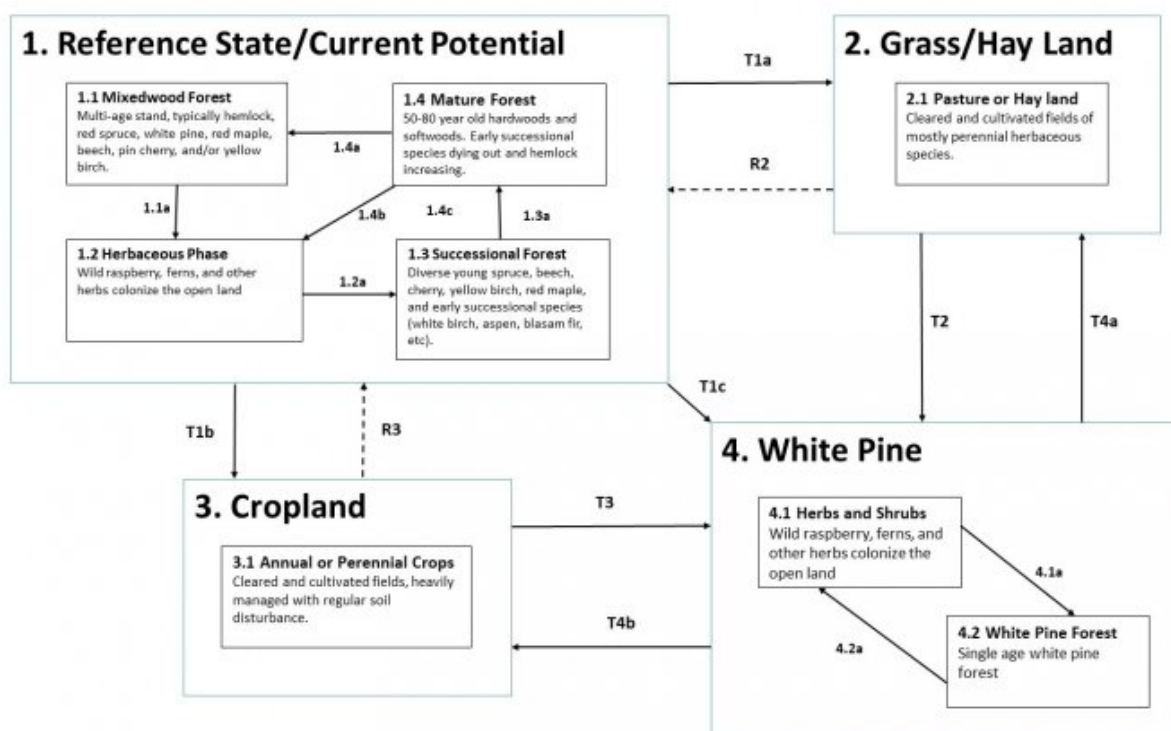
1. Reference State/Current Potential

1.1 Mixedwood Forest
Multi-age stand, typically hemlock, red spruce, white pine, red maple, beech, pin cherry, and/or yellow birch.

1.4 Mature Forest
50-80 year old hardwoods and softwoods. Early successional species dying out and hemlock increasing.

1.4a

1.1a

1.4b

1.4c

1.3a

1.2 Herbaceous Phase
Wild raspberry, ferns, and other herbs colonize the open land

1.2a

1.3 Successional Forest
Diverse young spruce, beech, cherry, yellow birch, red maple, and early successional species (white birch, aspen, blasam fir, etc).

T1a

R2

2. Grass/Hay Land

2.1 Pasture or Hay land
Cleared and cultivated fields of mostly perennial herbaceous species.

T2

T4a

T1c

T1b

R3

3. Cropland

3.1 Annual or Perennial Crops
Cleared and cultivated fields, heavily managed with regular soil disturbance.

T3

T4b

4. White Pine

4.1 Herbs and Shrubs
Wild raspberry, ferns, and other herbs colonize the open land

4.1a

4.2a

4.2 White Pine Forest
Single age white pine forest